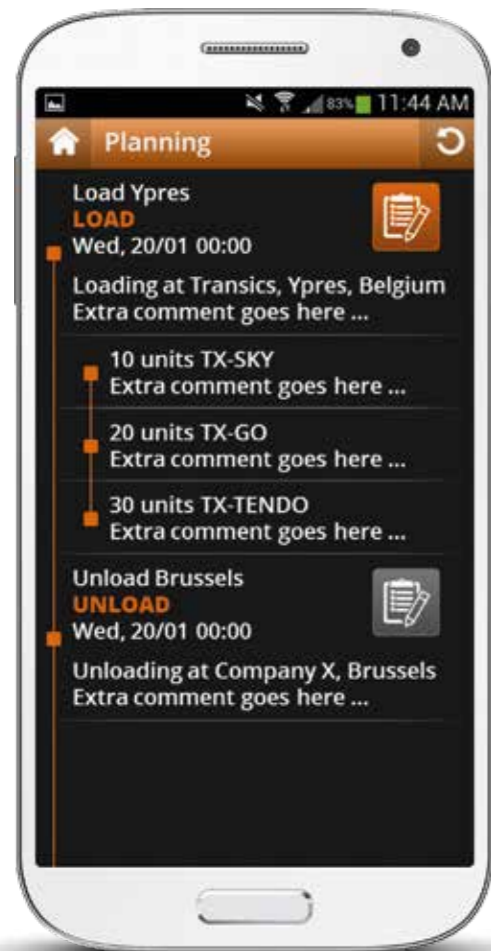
83% 11:44 AM

Planning

Load Ypres
LOAD
Wed, 20/01 00:00

Loading at Transics, Ypres, Belgium
Extra comment goes here ...

10 units TX-SKY
Extra comment goes here ...

20 units TX-GO
Extra comment goes here ...

30 units TX-TENDO
Extra comment goes here ...

Unload Brussels
UNLOAD
Wed, 20/01 00:00

Unloading at Company X, Brussels
Extra comment goes here ...